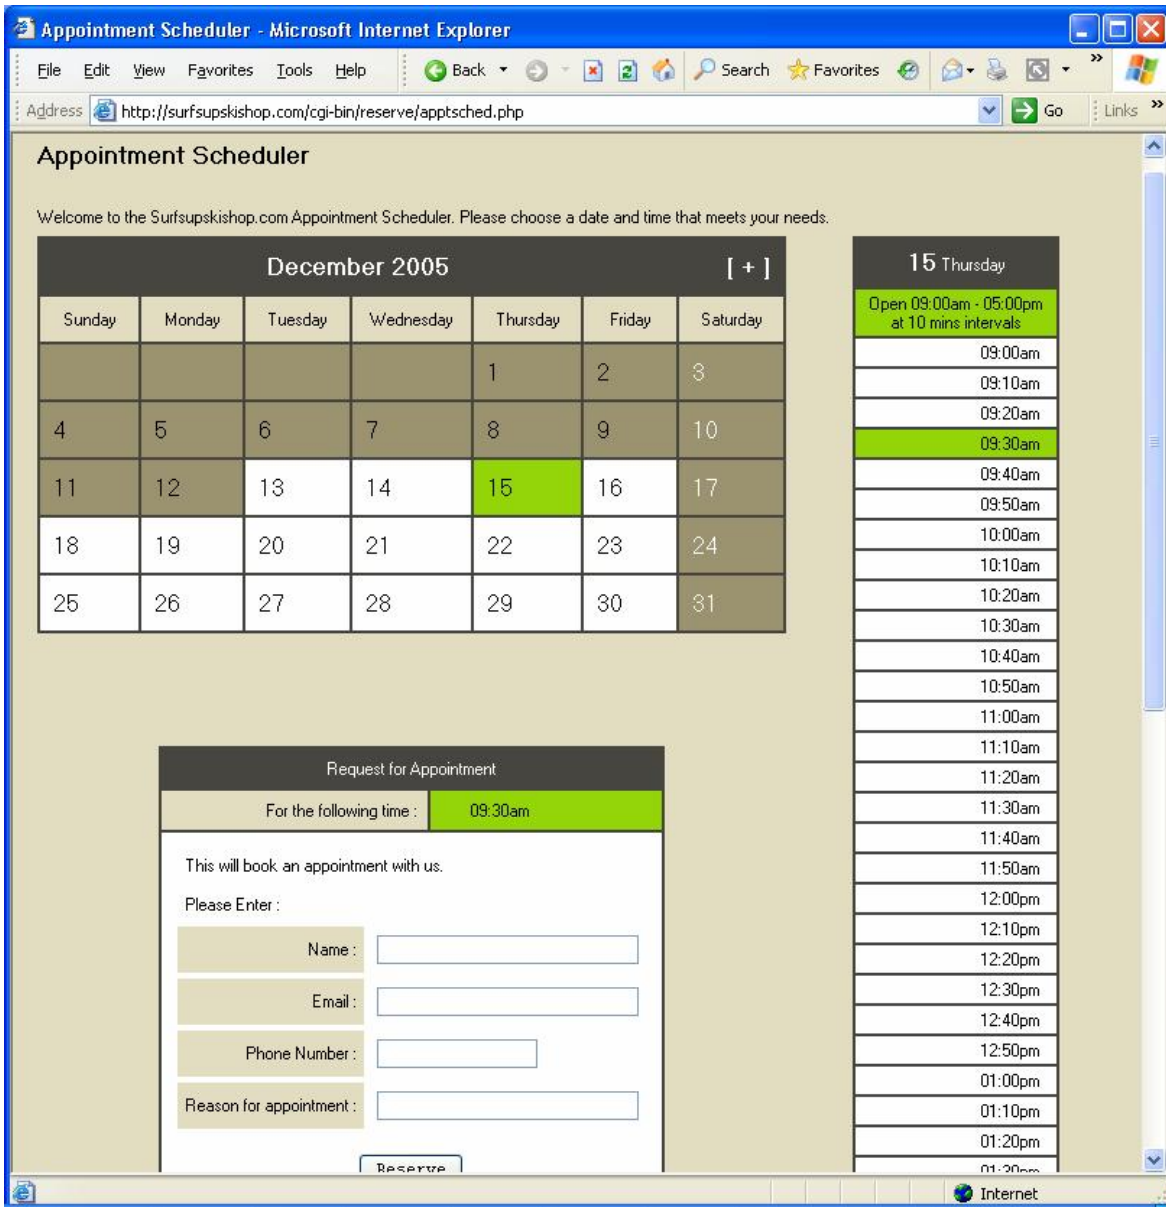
Appointment Scheduler - Microsoft Internet Explorer

File Edit View Favorites Tools Help Back Search Favorites

Address http://surfsupskishop.com/cgi-bin/reserve/apptsched.php Go Links

Appointment Scheduler

Welcome to the Surfsupskishop.com Appointment Scheduler. Please choose a date and time that meets your needs.

December 2005 [ + ]

| Sunday | Monday | Tuesday | Wednesday | Thursday | Friday | Saturday |
|---|---|---|---|---|---|---|
| | | | | 1 | 2 | 3 |
| 4 | 5 | 6 | 7 | 8 | 9 | 10 |
| 11 | 12 | 13 | 14 | 15 | 16 | 17 |
| 18 | 19 | 20 | 21 | 22 | 23 | 24 |
| 25 | 26 | 27 | 28 | 29 | 30 | 31 |

15 Thursday

Open 09:00am - 05:00pm at 10 mins intervals

09:00am
09:10am
09:20am
09:30am
09:40am
09:50am
10:00am
10:10am
10:20am
10:30am
10:40am
10:50am
11:00am
11:10am
11:20am
11:30am
11:40am
11:50am
12:00pm
12:10pm
12:20pm
12:30pm
12:40pm
12:50pm
01:00pm
01:10pm
01:20pm
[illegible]

Request for Appointment

For the following time : 09:30am

This will book an appointment with us.

Please Enter :

Name :

Email :

Phone Number :

Reason for appointment :

Reserve

Internet